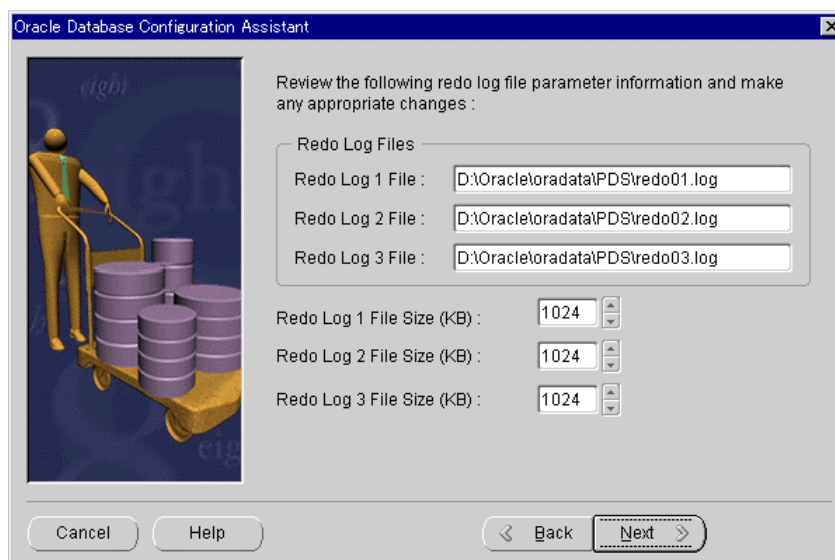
Oracle Database Configuration Assistant

Review the following redo log file parameter information and make any appropriate changes :

Redo Log Files

Redo Log 1 File : D:\Oracle\oradata\PDS\redo01.log

Redo Log 2 File : D:\Oracle\oradata\PDS\redo02.log

Redo Log 3 File : D:\Oracle\oradata\PDS\redo03.log

Redo Log 1 File Size (KB) : 1024

Redo Log 2 File Size (KB) : 1024

Redo Log 3 File Size (KB) : 1024

Cancel Help Back Next